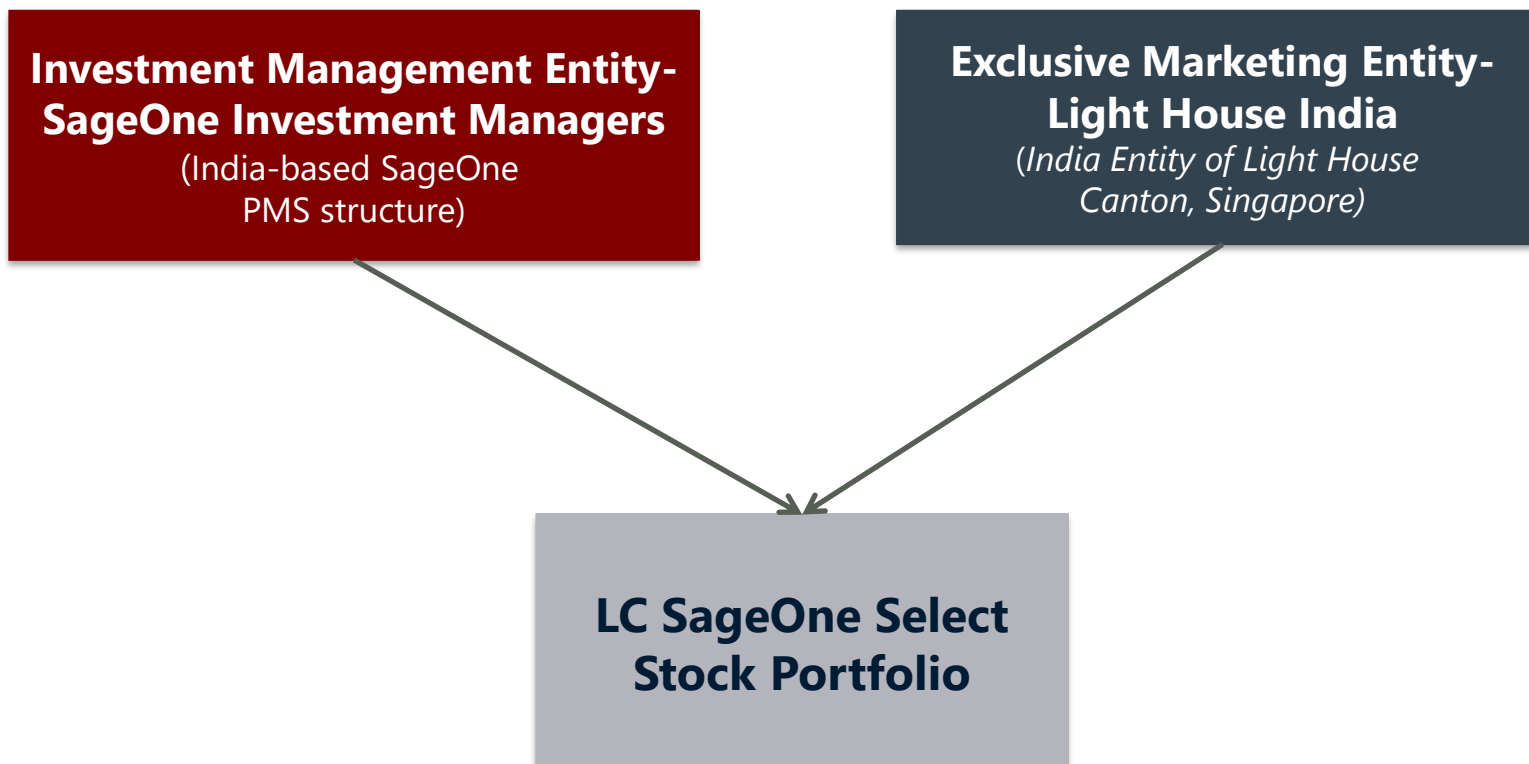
Investment Management Entity-SageOne Investment Managers
(India-based SageOne PMS structure)

Exclusive Marketing Entity-Light House India
(India Entity of Light House Canton, Singapore)

LC SageOne Select Stock Portfolio